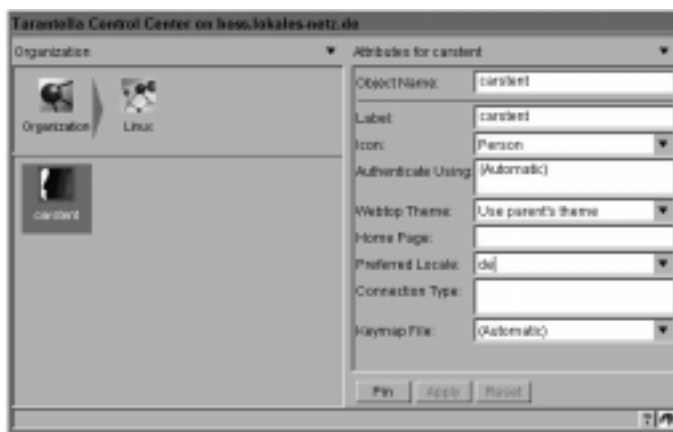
Tarantella Control Center on boss.lokales-netz.de

Organization

Organization Linux

carstent

Attributes for carstent

Object Name: carstent

Label: carstent

Icon: Person

Authenticate Using: (Automatic)

Webtop Theme: Use parent's theme

Home Page:

Preferred Locale: de

Connection Type:

Keymap File: (Automatic)

Pin Apply Reset